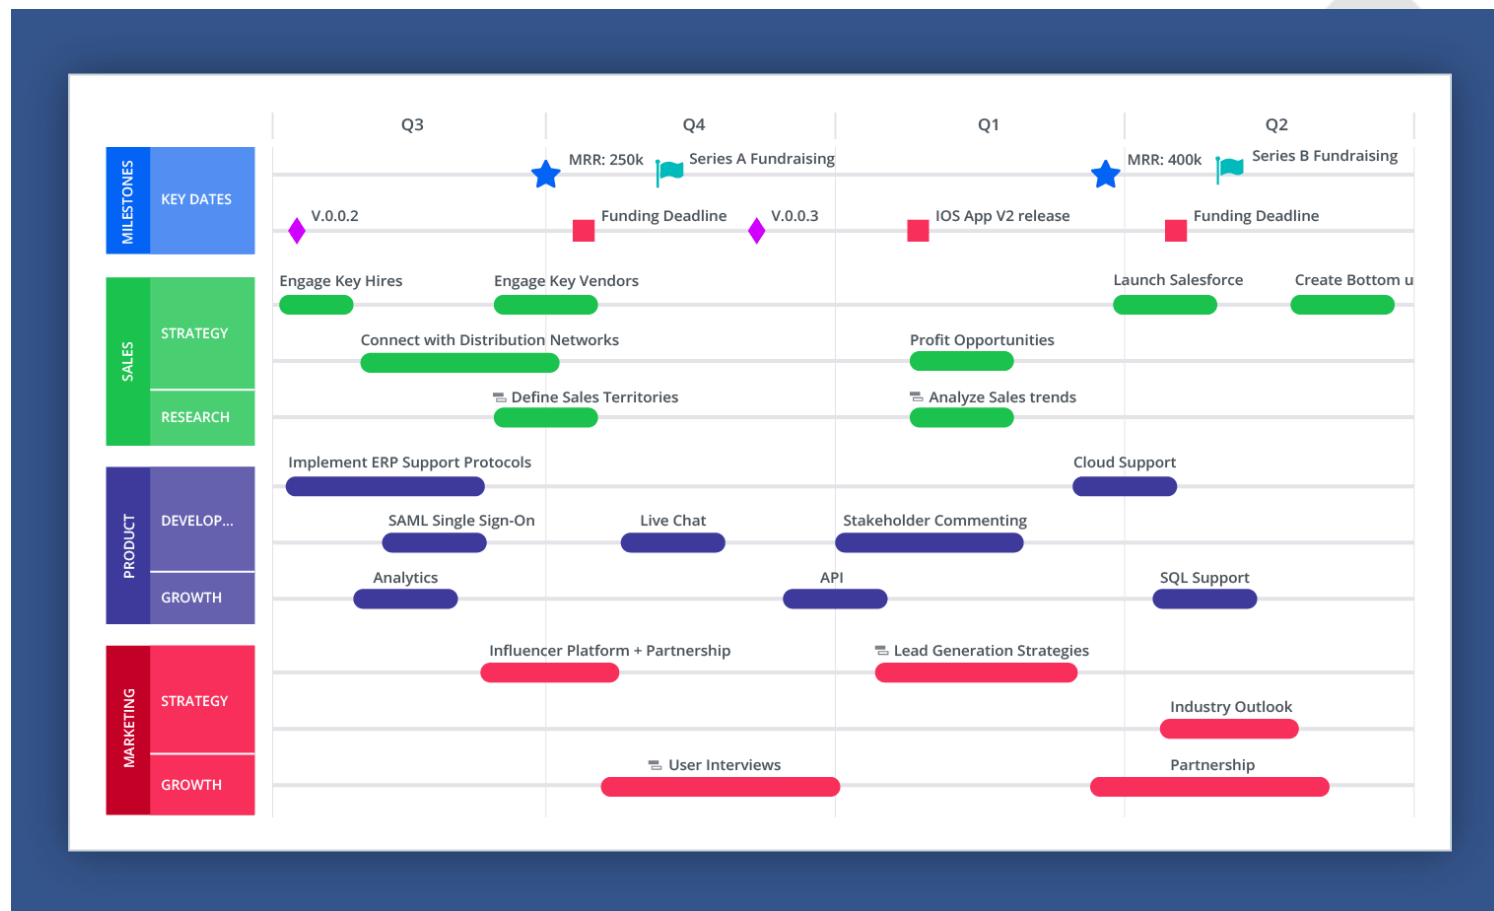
Q3
Q4
Q1
Q2

MILESTONES
KEY DATES
MRR: 250k
Series A Fundraising
MRR: 400k
Series B Fundraising
V.0.0.2
Funding Deadline
V.0.0.3
IOS App V2 release
Funding Deadline

SALES
STRATEGY
Engage Key Hires
Engage Key Vendors
Launch Salesforce
Create Bottom u
Connect with Distribution Networks
Profit Opportunities
RESEARCH
Define Sales Territories
Analyze Sales trends

PRODUCT
DEVELOP...
Implement ERP Support Protocols
Cloud Support
SAML Single Sign-On
Live Chat
Stakeholder Commenting
GROWTH
Analytics
API
SQL Support

MARKETING
STRATEGY
Influencer Platform + Partnership
Lead Generation Strategies
Industry Outlook
GROWTH
User Interviews
Partnership